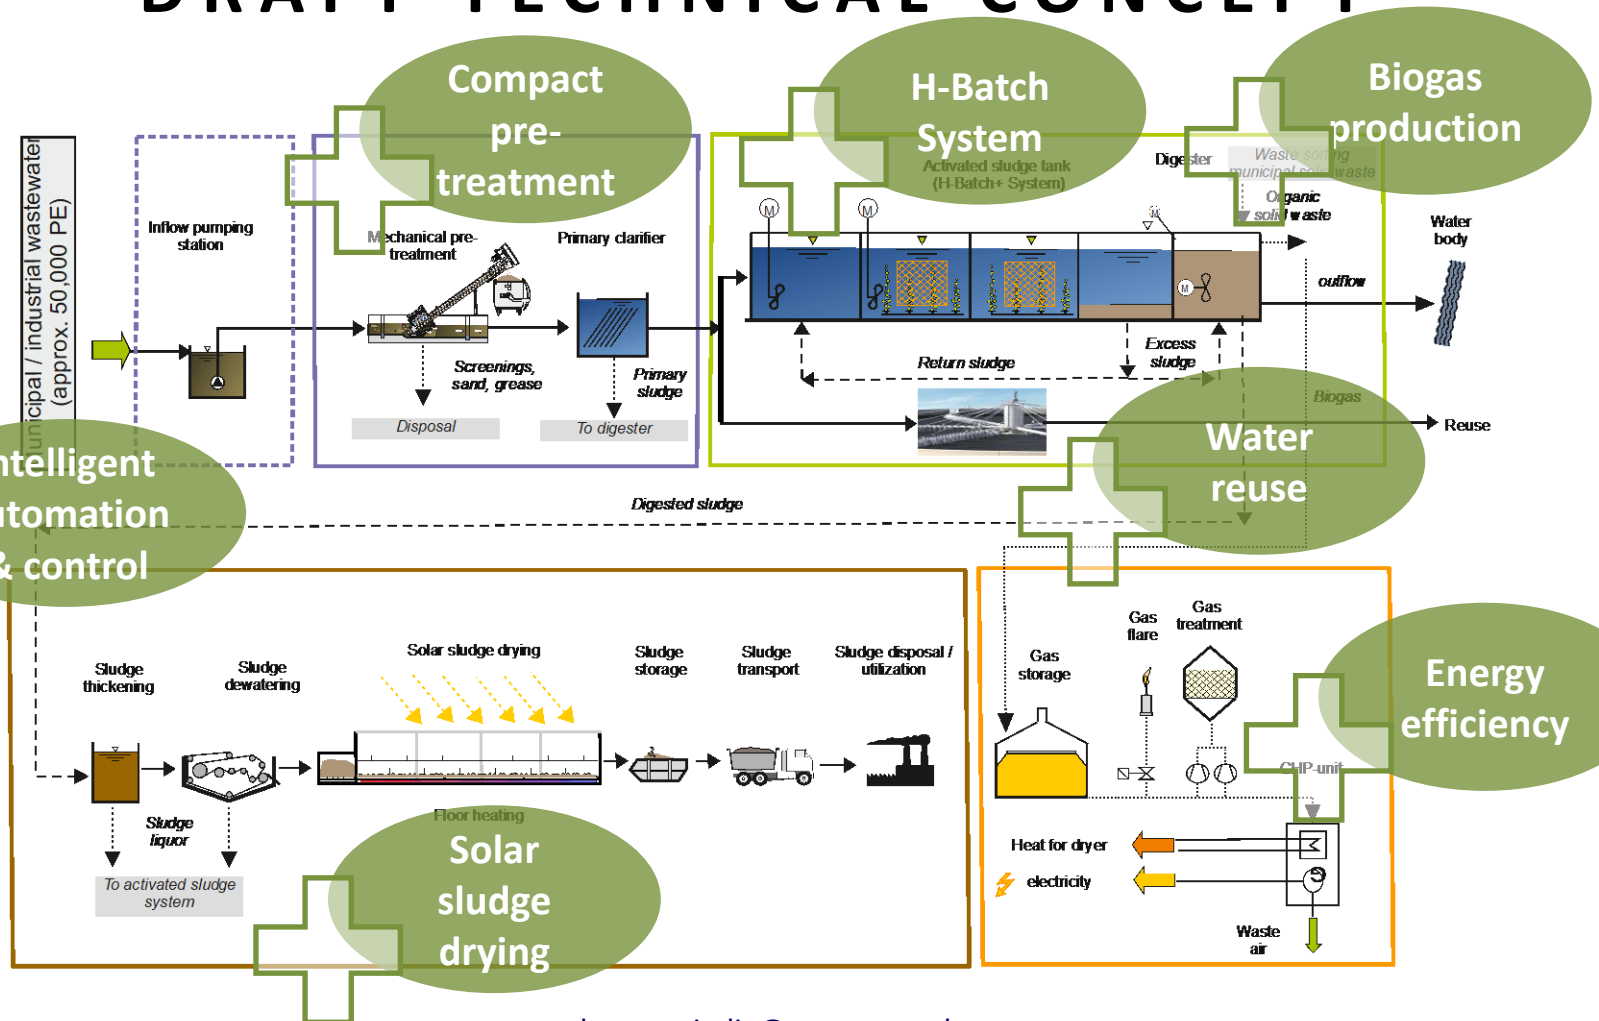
DRAFT TECHNICAL CONCEPT

Compact pre-treatment

H-Batch System

Biogas production

unicipal / industrial wastewater (approx. 50,000 PE)

Inflow pumping station

Mechanical pre-treatment

Primary clarifier

Activated sludge tank (H-Batch+ System)

Digester

Waste sorting municipal solid waste

Organic solid waste

Water body

outflow

Screenings, sand, grease

Primary sludge

Return sludge

Excess sludge

Disposal

To digester

Biogas

Reuse

Water reuse

ntelligent tomation & control

Digested sludge

Sludge thickening

Sludge dewatering

Solar sludge drying

Sludge storage

Sludge transport

Sludge disposal / utilization

Gas storage

Gas flare

Gas treatment

Energy efficiency

CHP-unit

Floor heating

Sludge liquor

To activated sludge system

Solar sludge drying

Heat for dryer

electricity

Waste air